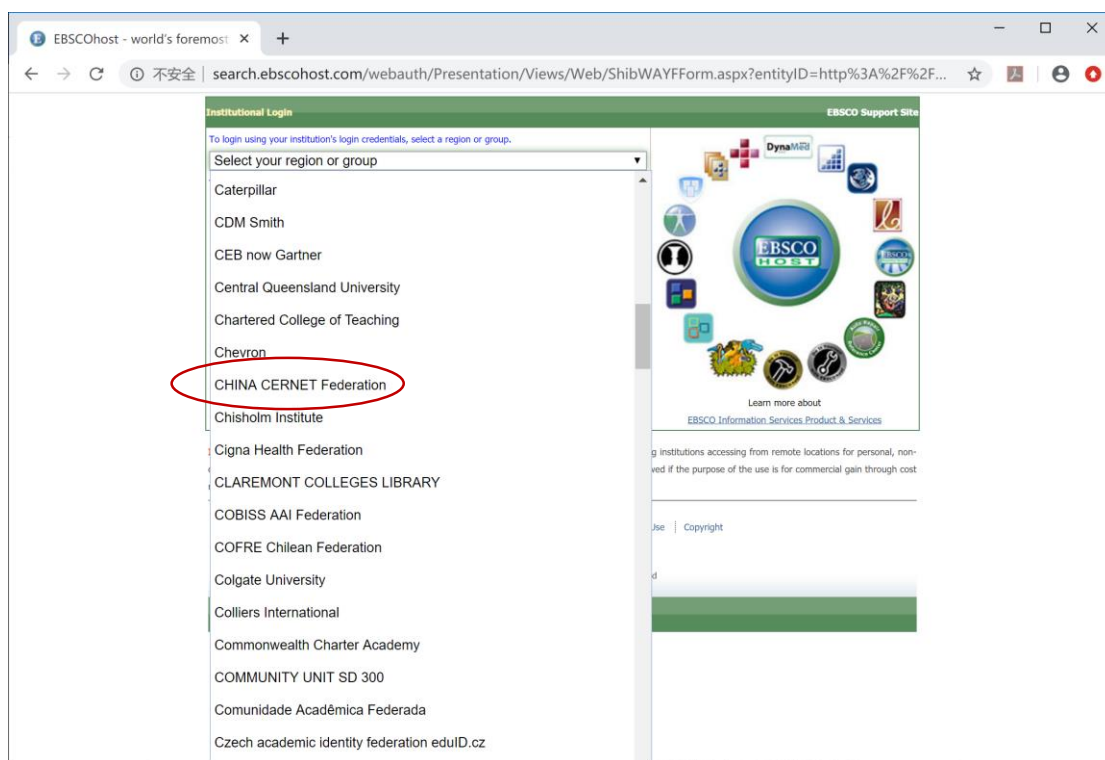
EBSCOhost - world's foremost ×

不安全 | search.ebscohost.com/webauth/Presentation/Views/Web/ShibWAYFForm.aspx?entityID=http%3A%2F%2F...

Institutional Login

EBSCO Support Site

To login using your institution's login credentials, select a region or group.

Select your region or group

Caterpillar
CDM Smith
CEB now Gartner
Central Queensland University
Chartered College of Teaching
Chevron
CHINA CERNET Federation
Chisholm Institute
Cigna Health Federation
CLAREMONT COLLEGES LIBRARY
COBISS AAI Federation
COFRE Chilean Federation
Colgate University
Colliers International
Commonwealth Charter Academy
COMMUNITY UNIT SD 300
Comunidade Acadêmica Federada
Czech academic identity federation eduID.cz

DynaMed

EBSCO HOST

Learn more about

EBSCO Information Services Product & Services

g institutions accessing from remote locations for personal, non-

ed if the purpose of the use is for commercial gain through cost

Use | Copyright